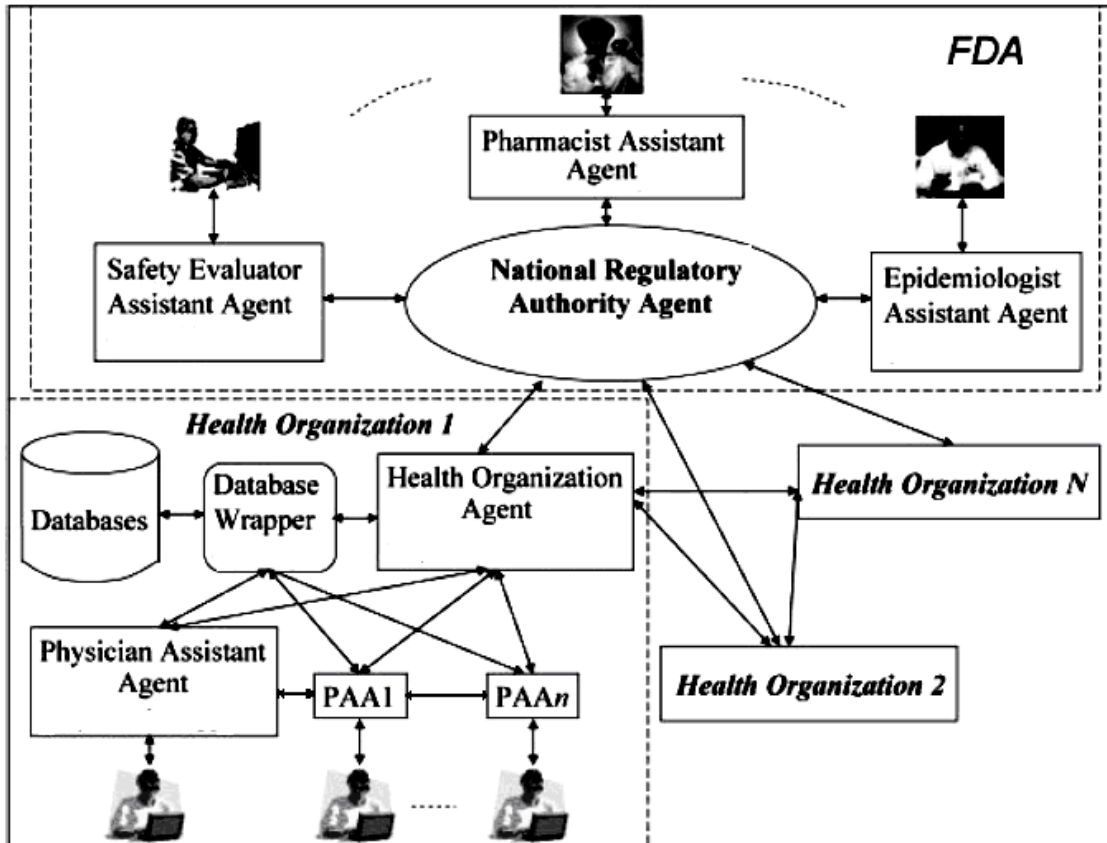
FDA

Pharmacist Assistant Agent

Safety Evaluator Assistant Agent

National Regulatory Authority Agent

Epidemiologist Assistant Agent

Health Organization 1

Databases

Database Wrapper

Health Organization Agent

Health Organization N

Physician Assistant Agent

PAA1

PAA$n$

Health Organization 2

......